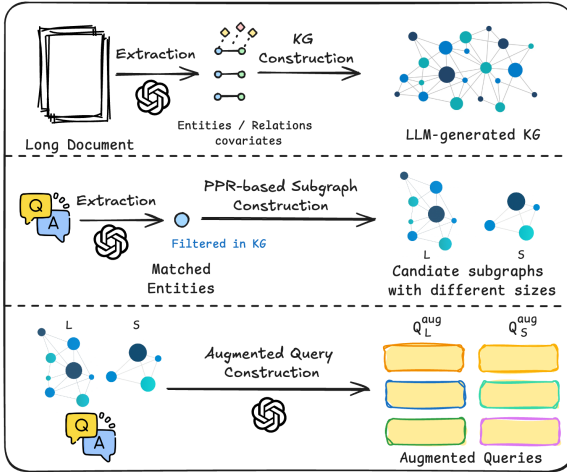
Extraction

KG Construction

Long Document

Entities / Relations covariates

LLM-generated KG

Q

A

Extraction

PPR-based Subgraph Construction

Filtered in KG

Matched Entities

L

S

Candiate subgraphs with different sizes

L

S

Augmented Query Construction

Q

A

$Q_L^{aug}$

$Q_S^{aug}$

Augmented Queries